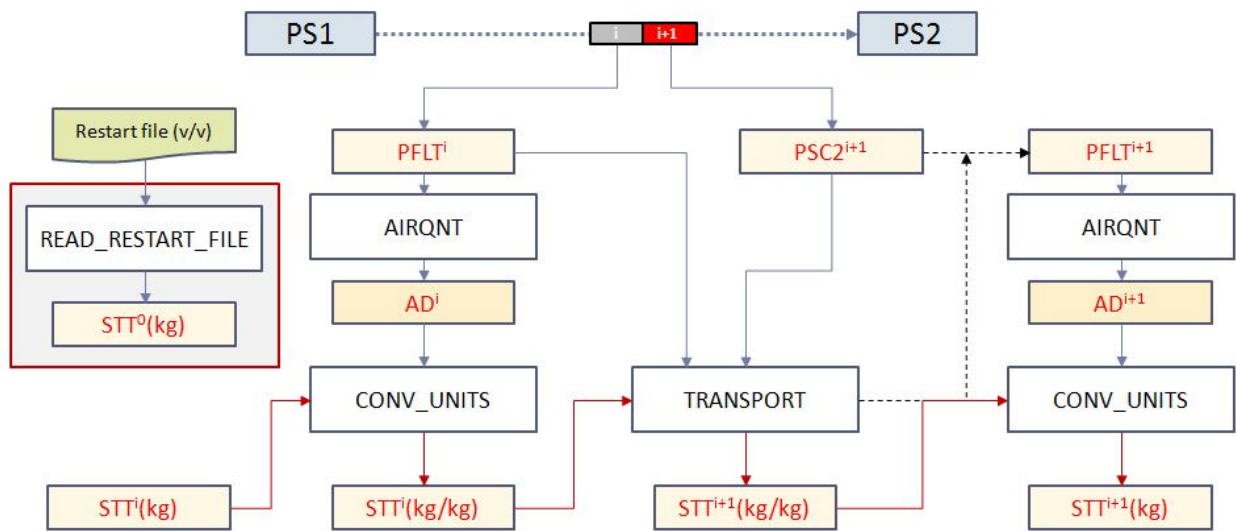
PS1

i

i+1

PS2

Restart file (v/v)

READ_RESTART_FILE

STT$^0$(kg)

PFLT$^i$

AIRQNT

AD$^i$

CONV_UNITS

STT$^i$(kg)

STT$^i$(kg/kg)

PSC2$^{i+1}$

TRANSPORT

STT$^{i+1}$(kg/kg)

PFLT$^{i+1}$

AIRQNT

AD$^{i+1}$

CONV_UNITS

STT$^{i+1}$(kg)